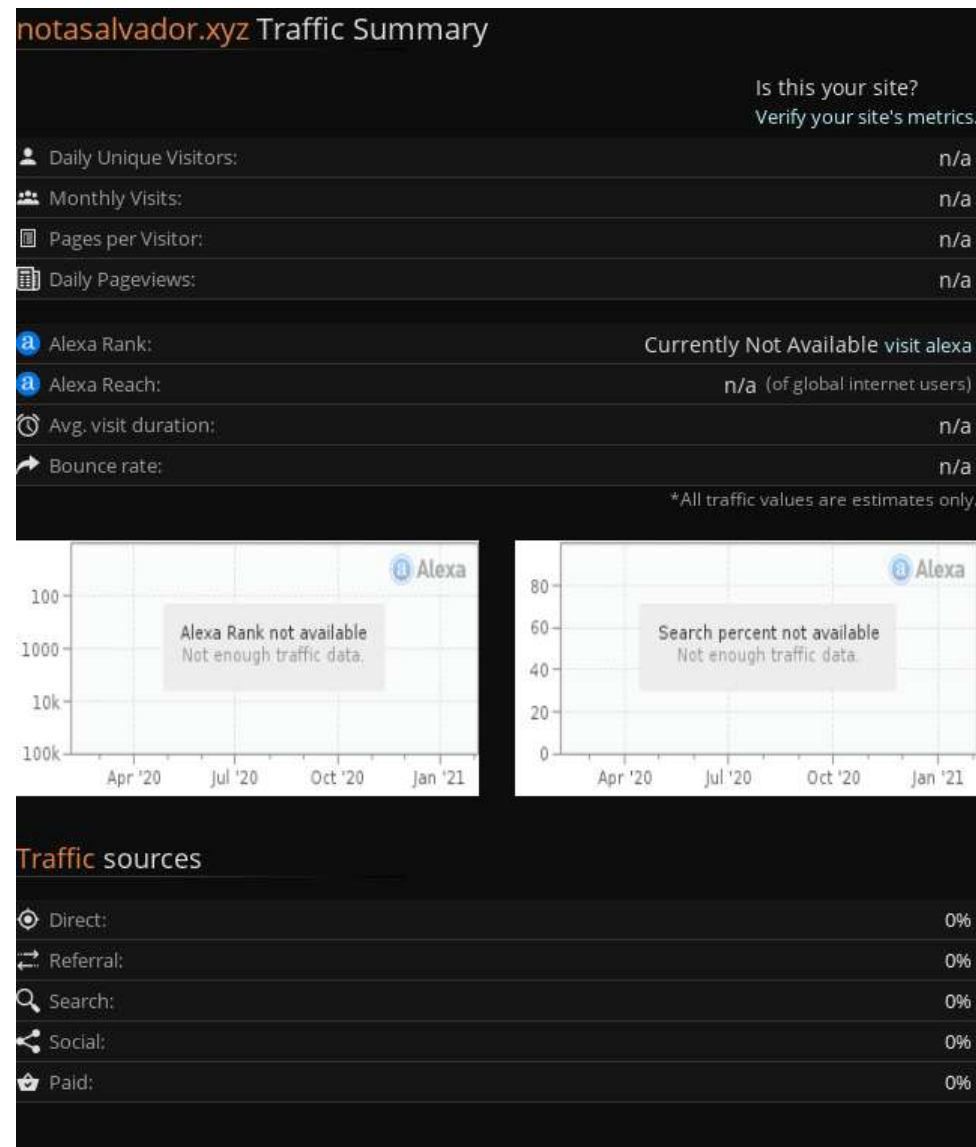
notasalvador.xyz Traffic Summary

Is this your site?
Verify your site's metrics.

| | |
|---|---|
| Daily Unique Visitors: | n/a |
| Monthly Visits: | n/a |
| Pages per Visitor: | n/a |
| Daily Pageviews: | n/a |
| Alexa Rank: | Currently Not Available visit alexa |
| Alexa Reach: | n/a (of global internet users) |
| Avg. visit duration: | n/a |
| Bounce rate: | n/a |

*All traffic values are estimates only.

Alexa
100
1000
10k
100k
Alexa Rank not available
Not enough traffic data.
Apr '20 Jul '20 Oct '20 Jan '21

Alexa
80
60
40
20
0
Search percent not available
Not enough traffic data.
Apr '20 Jul '20 Oct '20 Jan '21

Traffic sources

| | |
|---|---|
| Direct: | 0% |
| Referral: | 0% |
| Search: | 0% |
| Social: | 0% |
| Paid: | 0% |